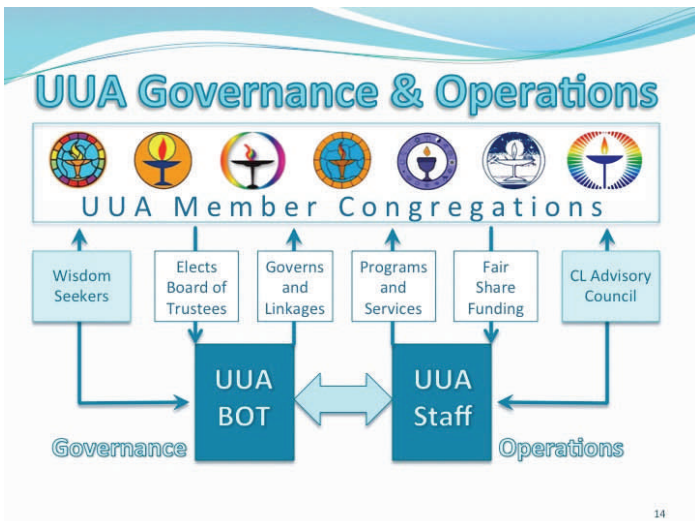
UUA Governance & Operations

UUA Member Congregations

Wisdom Seekers

Elects Board of Trustees

Governs and Linkages

Programs and Services

Fair Share Funding

CL Advisory Council

UUA BOT

UUA Staff

Governance

Operations

14